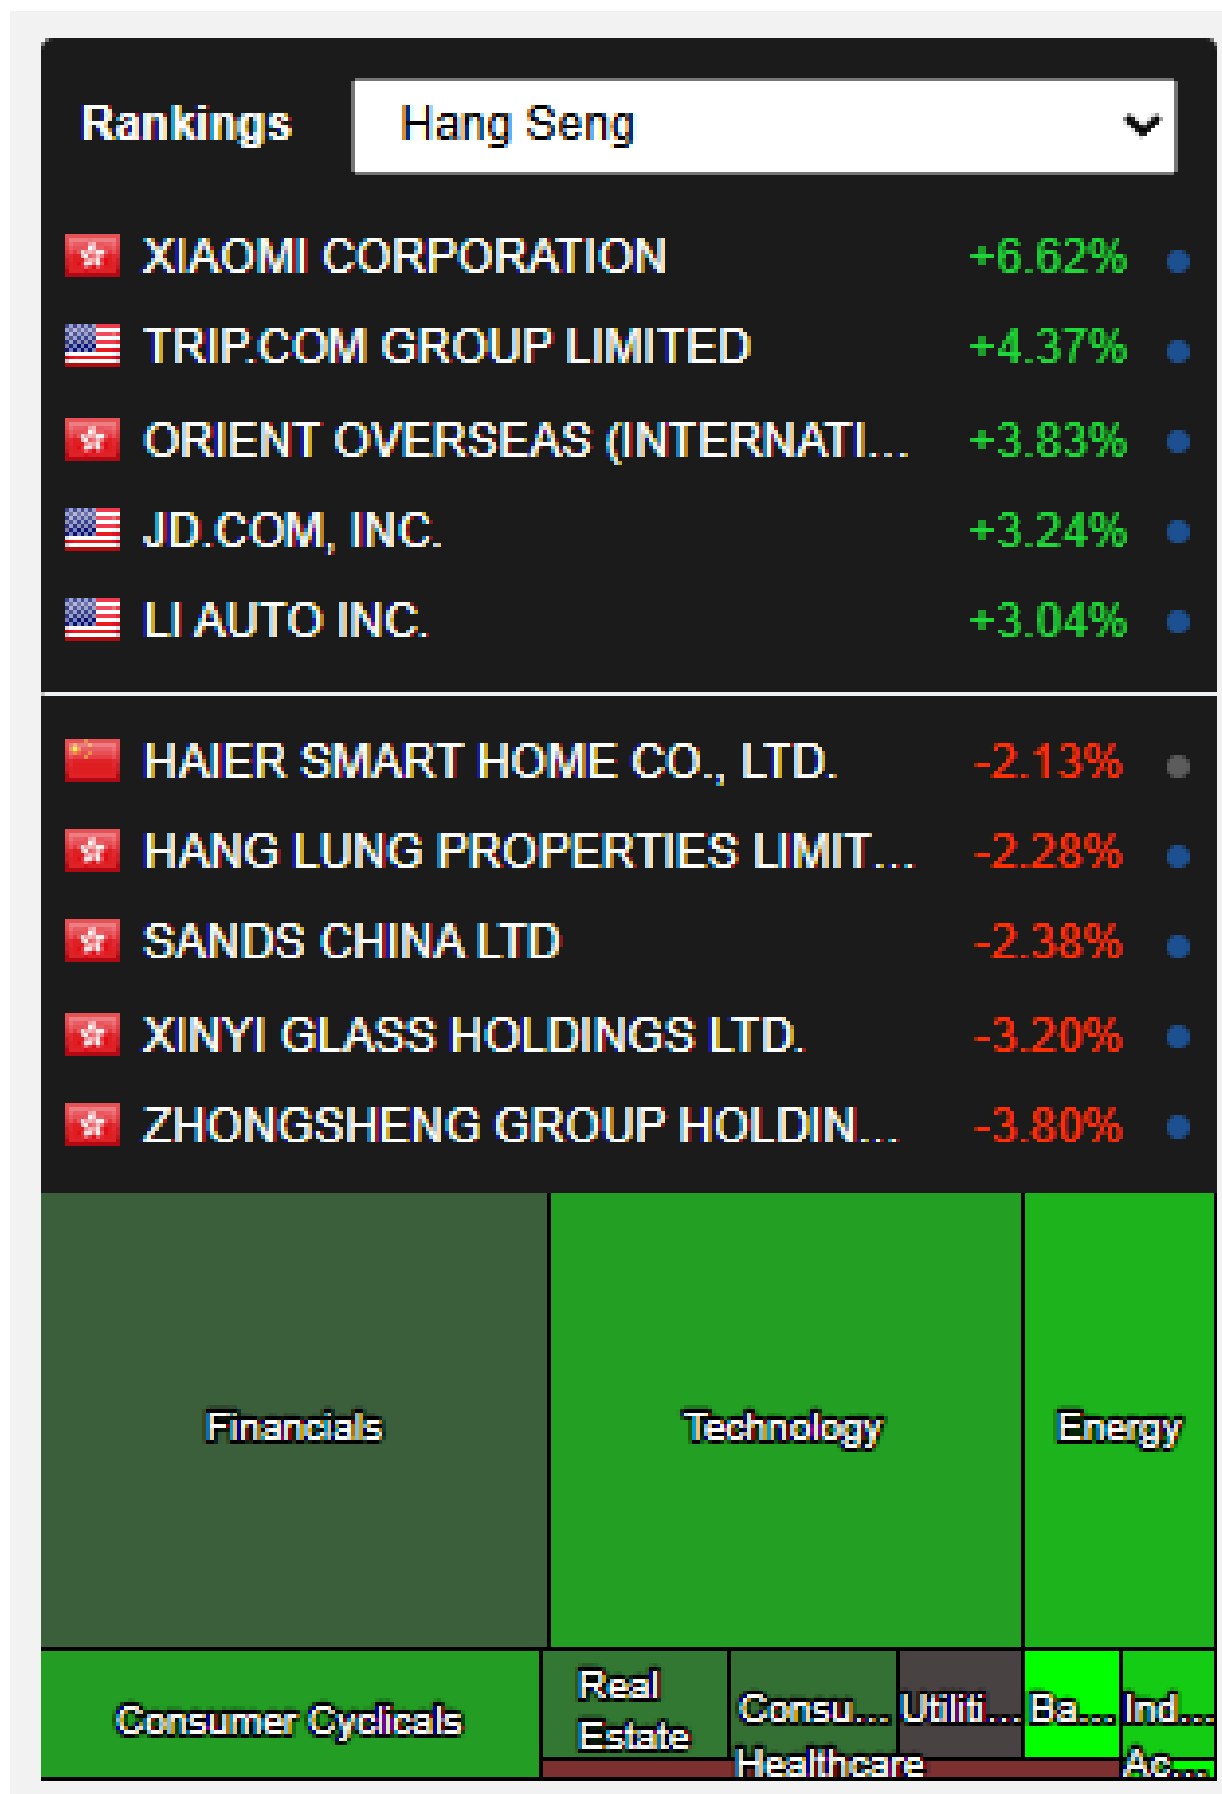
Rankings Hang Seng

XIAOMI CORPORATION +6.62%
TRIP.COM GROUP LIMITED +4.37%
ORIENT OVERSEAS (INTERNATI... +3.83%
JD.COM, INC. +3.24%
LI AUTO INC. +3.04%

HAIER SMART HOME CO., LTD. -2.13%
HANG LUNG PROPERTIES LIMIT... -2.28%
SANDS CHINA LTD -2.38%
XINYI GLASS HOLDINGS LTD. -3.20%
ZHONGSHENG GROUP HOLDIN... -3.80%

Financials
Technology
Energy
Consumer Cyclicals
Real Estate
Consu...
Utiliti...
Ba...
Ind...
Healthcare
Ac...